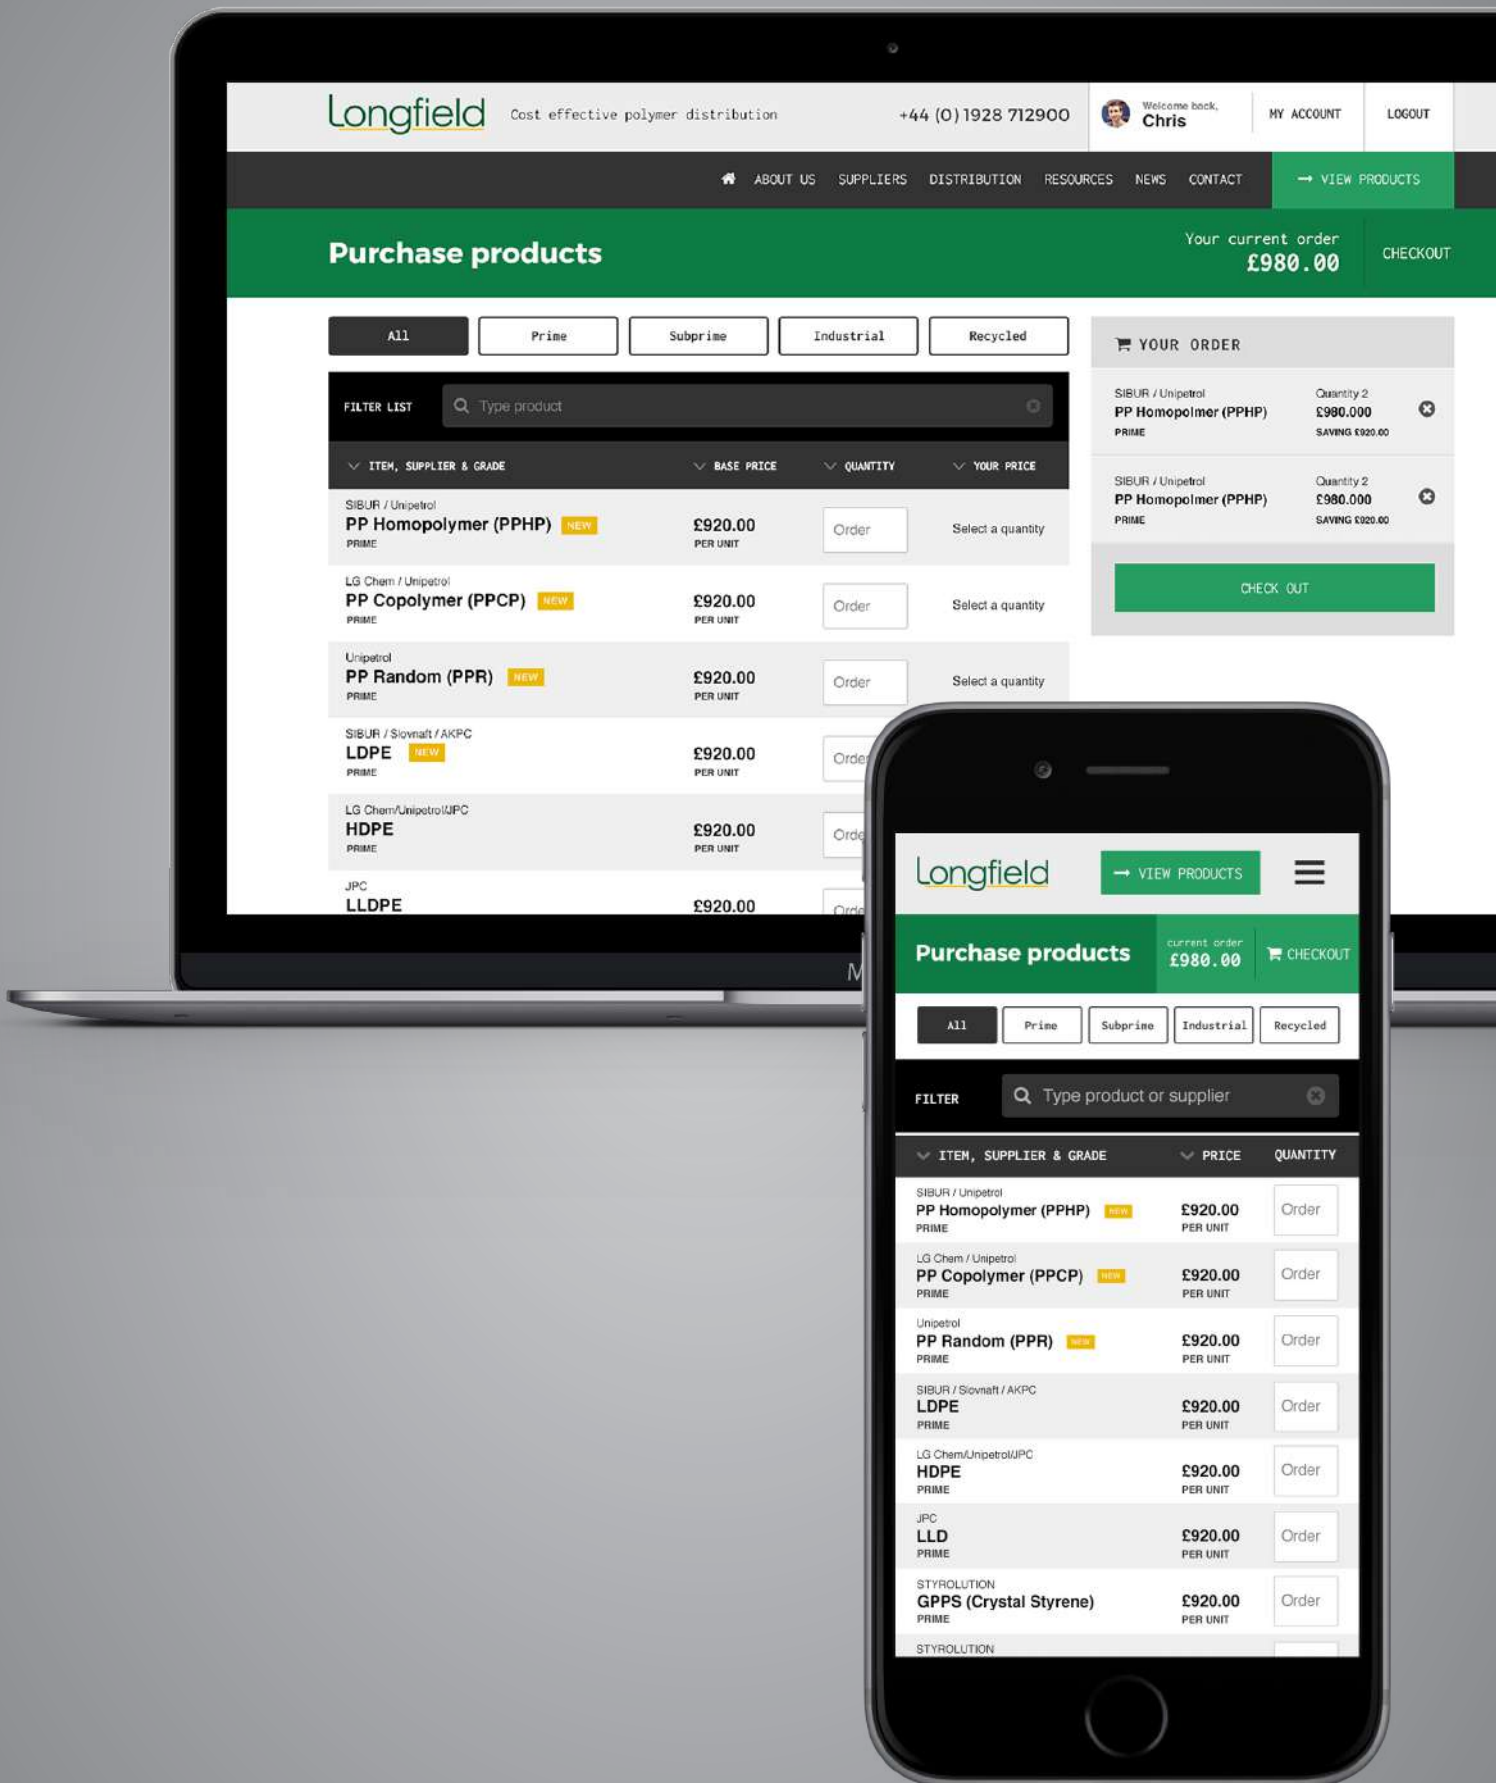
Longfield Cost effective polymer distribution +44 (0) 1928 712900 Welcome back, Chris MY ACCOUNT LOGOUT

ABOUT US SUPPLIERS DISTRIBUTION RESOURCES NEWS CONTACT → VIEW PRODUCTS

Purchase products

Your current order £980.00 CHECKOUT

All Prime Subprime Industrial Recycled

FILTER LIST Type product

| ITEM, SUPPLIER & GRADE | BASE PRICE | QUANTITY | YOUR PRICE |
|---|---|---|---|
| SIBUR / Unipetrol PP Homopolymer (PPHP) NEW PRIME | £920.00 PER UNIT | Order | Select a quantity |
| LG Chem / Unipetrol PP Copolymer (PPCP) NEW PRIME | £920.00 PER UNIT | Order | Select a quantity |
| Unipetrol PP Random (PPR) NEW PRIME | £920.00 PER UNIT | Order | Select a quantity |
| SIBUR / Slovnaft / AKPC LDPE NEW PRIME | £920.00 PER UNIT | Orde | |
| LG Chem/Unipetrol/JPC HDPE PRIME | £920.00 PER UNIT | Orde | |
| JPC LLDPE | £920.00 | Ord | |

YOUR ORDER

SIBUR / Unipetrol PP Homopolmer (PPHP) PRIME Quantity 2 £980.000 SAVING £920.00

SIBUR / Unipetrol PP Homopolmer (PPHP) PRIME Quantity 2 £980.000 SAVING £920.00

CHECK OUT

M

Longfield → VIEW PRODUCTS

Purchase products current order £980.00 CHECKOUT

All Prime Subprime Industrial Recycled

FILTER Type product or supplier

| ITEM, SUPPLIER & GRADE | PRICE | QUANTITY |
|---|---|---|
| SIBUR / Unipetrol PP Homopolymer (PPHP) NEW PRIME | £920.00 PER UNIT | Order |
| LG Chem / Unipetrol PP Copolymer (PPCP) NEW PRIME | £920.00 PER UNIT | Order |
| Unipetrol PP Random (PPR) NEW PRIME | £920.00 PER UNIT | Order |
| SIBUR / Slovnaft / AKPC LDPE PRIME | £920.00 PER UNIT | Order |
| LG Chem/Unipetrol/JPC HDPE PRIME | £920.00 PER UNIT | Order |
| JPC LLD PRIME | £920.00 PER UNIT | Order |
| STYROLUTION GPPS (Crystal Styrene) PRIME | £920.00 PER UNIT | Order |
| STYROLUTION | | |